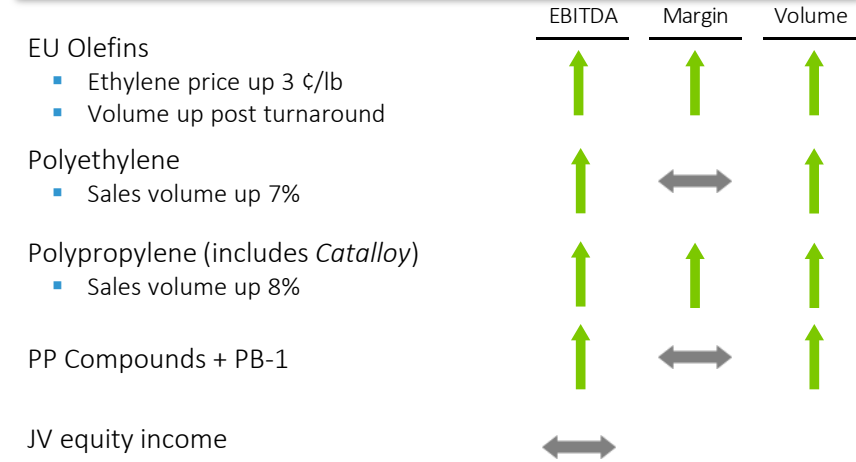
EBITDA Margin Volume

EU Olefins
- Ethylene price up 3 ¢/lb
- Volume up post turnaround

Polyethylene
- Sales volume up 7%

Polypropylene (includes *Catalloy*)
- Sales volume up 8%

PP Compounds + PB-1

JV equity income